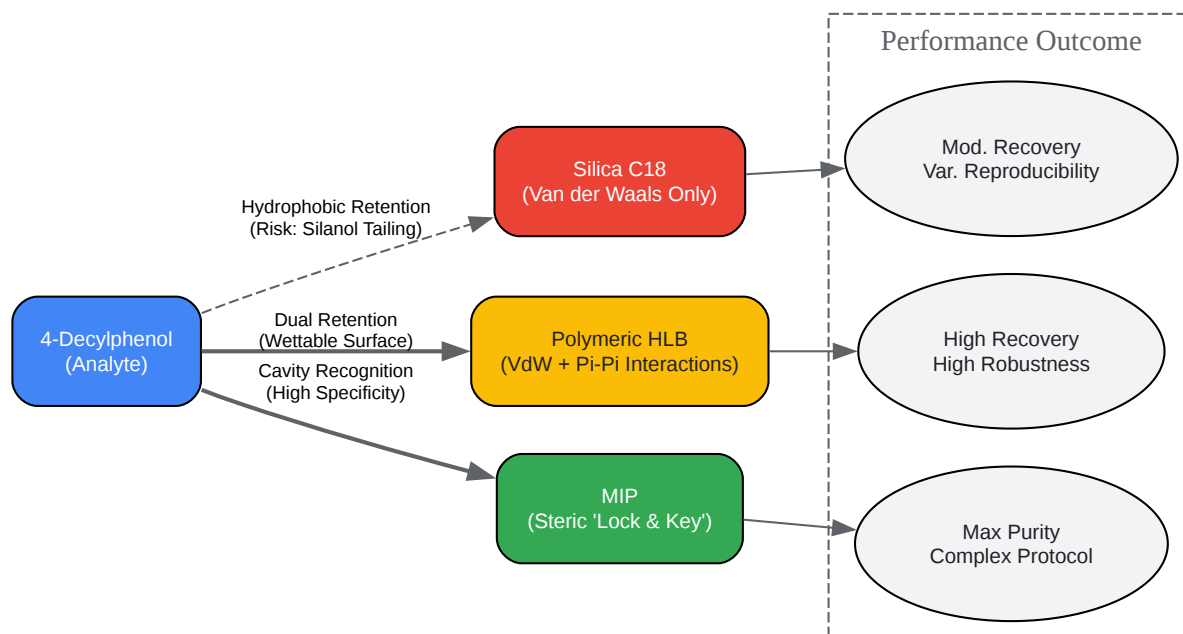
Performance Outcome

4-Decylphenol
(Analyte)

Hydrophobic Retention
(Risk: Silanol Tailing)

Silica C18
(Van der Waals Only)

Mod. Recovery
Var. Reproducibility

Dual Retention
(Wettable Surface)

Polymeric HLB
(VdW + Pi-Pi Interactions)

High Recovery
High Robustness

Cavity Recognition
(High Specificity)

MIP
(Steric 'Lock & Key')

Max Purity
Complex Protocol